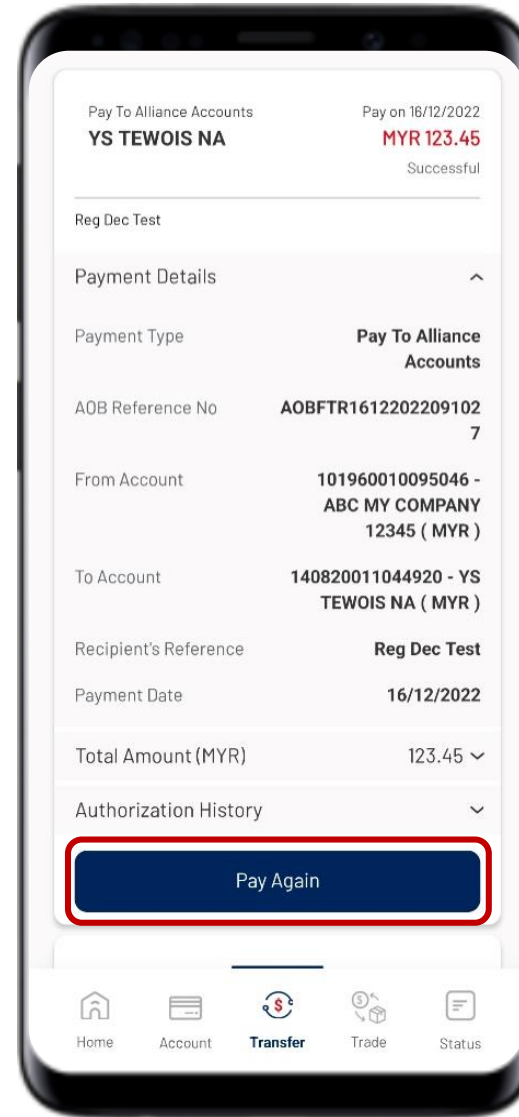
Pay To Alliance Accounts
YS TEWOIS NA

Pay on 16/12/2022
MYR 123.45
Successful

Reg Dec Test

Payment Details

Payment Type
Pay To Alliance Accounts

AOB Reference No
AOBFTR16122022091027

From Account
101960010095046 - ABC MY COMPANY 12345 ( MYR )

To Account
140820011044920 - YS TEWOIS NA ( MYR )

Recipient's Reference
Reg Dec Test

Payment Date
16/12/2022

Total Amount (MYR)
123.45

Authorization History

Pay Again

Home
Account
Transfer
Trade
Status